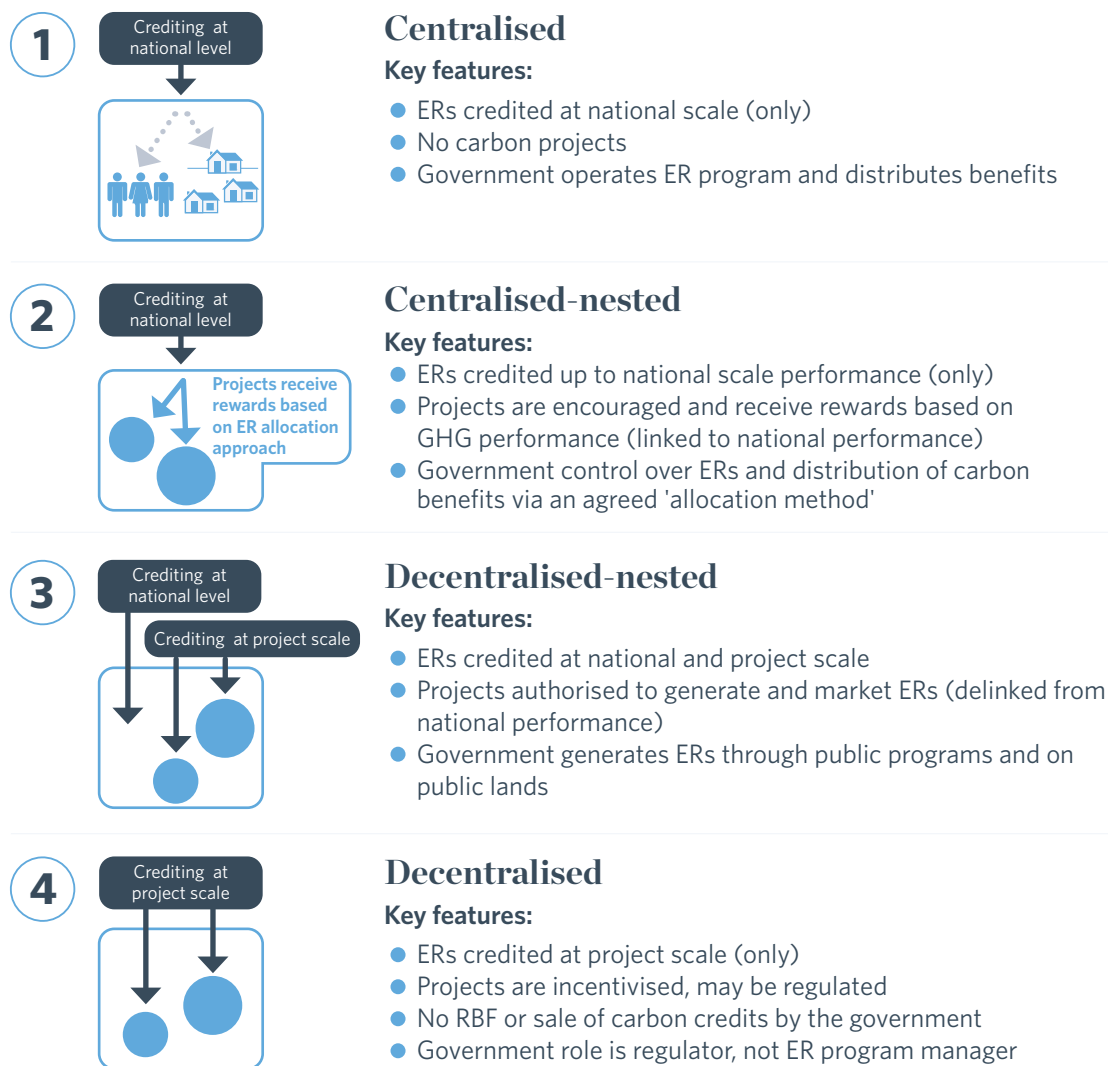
1

Crediting at national level

Centralised

Key features:

- ERs credited at national scale (only)
- No carbon projects
- Government operates ER program and distributes benefits

2

Crediting at national level

Projects receive rewards based on ER allocation approach

Centralised-nested

Key features:

- ERs credited up to national scale performance (only)
- Projects are encouraged and receive rewards based on GHG performance (linked to national performance)
- Government control over ERs and distribution of carbon benefits via an agreed 'allocation method'

3

Crediting at national level

Crediting at project scale

Decentralised-nested

Key features:

- ERs credited at national and project scale
- Projects authorised to generate and market ERs (delinked from national performance)
- Government generates ERs through public programs and on public lands

4

Crediting at project scale

Decentralised

Key features:

- ERs credited at project scale (only)
- Projects are incentivised, may be regulated
- No RBF or sale of carbon credits by the government
- Government role is regulator, not ER program manager